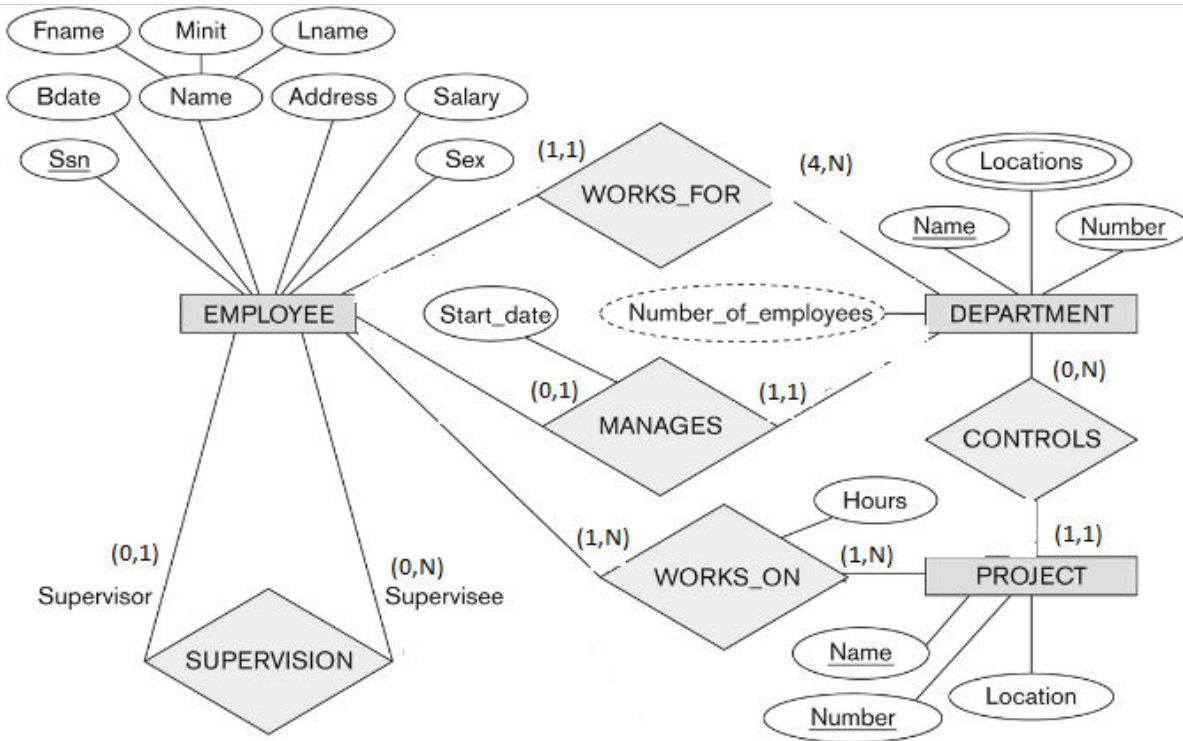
Fname
Minit
Lname
Bdate
Name
Address
Salary
Ssn
Sex
(1,1)
WORKS_FOR
(4,N)
Locations
Name
Number
EMPLOYEE
Start_date
Number_of_employees
DEPARTMENT
(0,N)
(0,1)
MANAGES
(1,1)
CONTROLS
Hours
(1,N)
(1,1)
(0,1)
(0,N)
WORKS_ON
(1,N)
PROJECT
Supervisor
Supervisee
SUPERVISION
Name
Location
Number